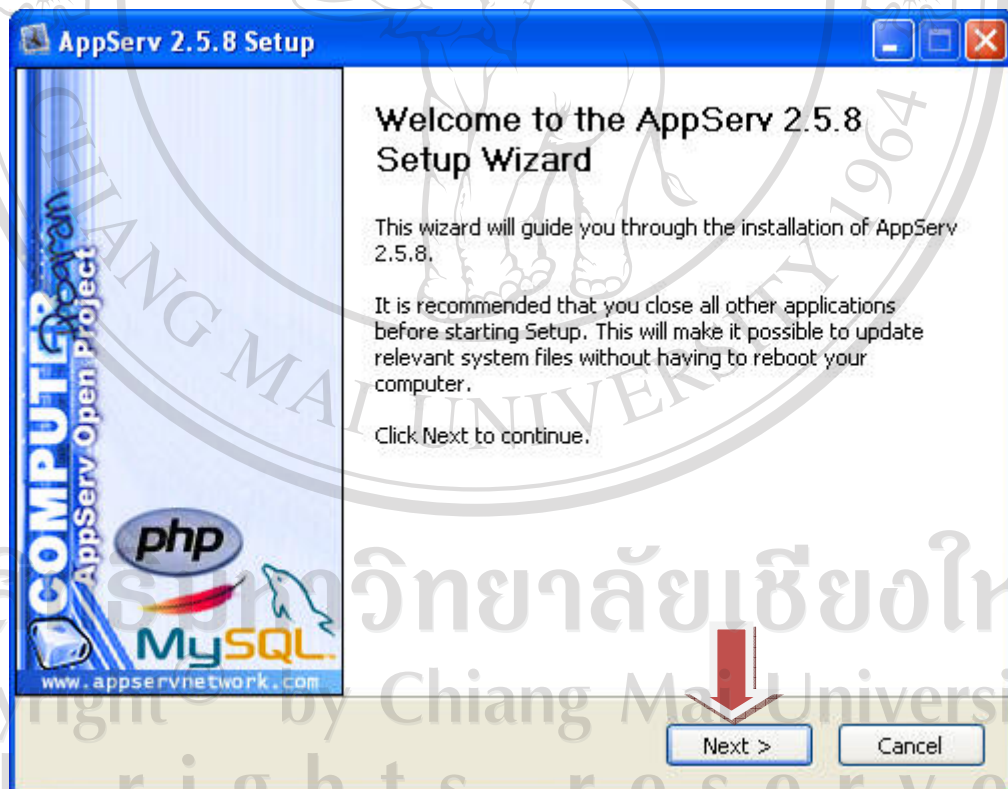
AppServ 2.5.8 Setup

COMPUTER Program
AppServ Open Project

php
MySQL
www.appservnetwork.com

Welcome to the AppServ 2.5.8 Setup Wizard

This wizard will guide you through the installation of AppServ 2.5.8.

It is recommended that you close all other applications before starting Setup. This will make it possible to update relevant system files without having to reboot your computer.

Click Next to continue.

Next >
Cancel

CHIANG MAI UNIVERSITY 1964
ลิขสิทธิ์มหาวิทยาลัยเชียงใหม่
Copyright © by Chiang Mai University
All rights reserved